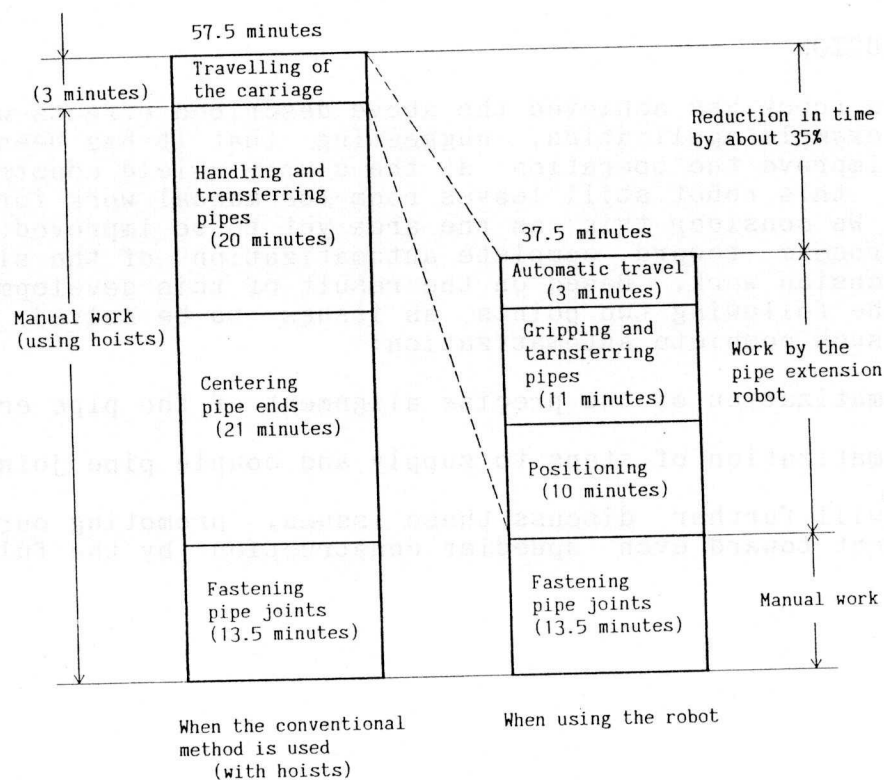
57.5 minutes

(3 minutes)

Travelling of the carriage

Handling and transferring pipes (20 minutes)

Manual work (using hoists)

Centering pipe ends (21 minutes)

Fastening pipe joints (13.5 minutes)

Reduction in time by about 35%

37.5 minutes

Automatic travel (3 minutes)

Gripping and tarnsferring pipes (11 minutes)

Work by the pipe extension robot

Positioning (10 minutes)

Fastening pipe joints (13.5 minutes)

Manual work

When the conventional method is used (with hoists)

When using the robot